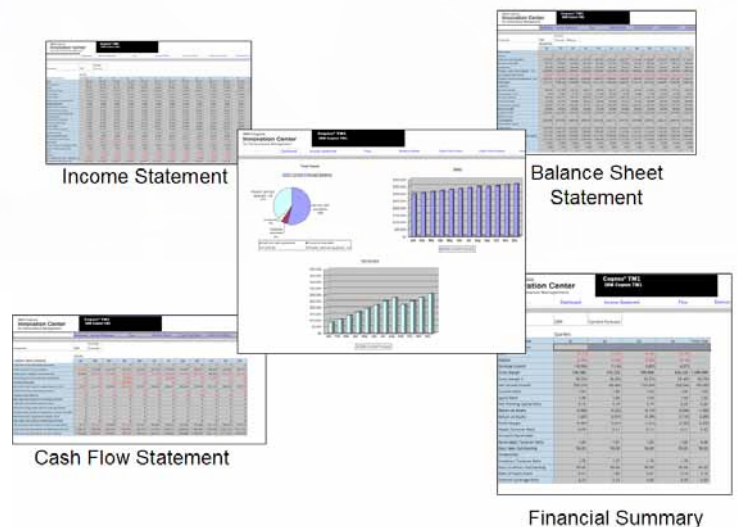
Income Statement

Balance Sheet Statement

Cash Flow Statement

Financial Summary

Innovation Center

Cognos® TM1

IBM Cognos TM1

Innovation Center

Cognos® TM1

IBM Cognos TM1

Dashboard

Income Statement

Flow